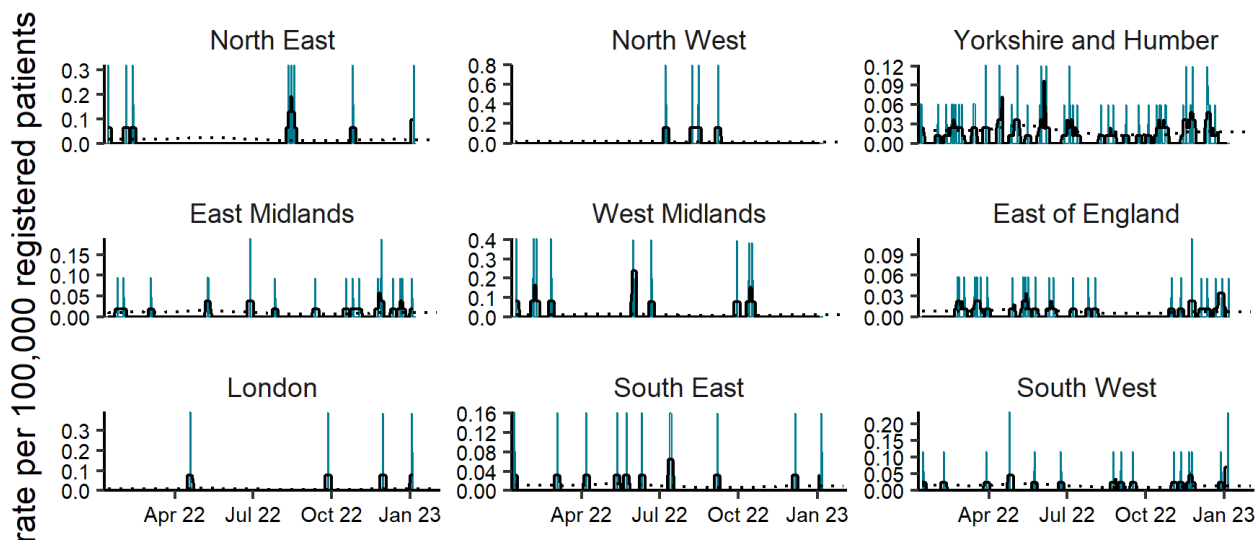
rate per 100,000 registered patients

North East
0.3
0.2
0.1
0.0

North West
0.8
0.6
0.4
0.2
0.0

Yorkshire and Humber
0.12
0.09
0.06
0.03
0.00

East Midlands
0.15
0.10
0.05
0.00

West Midlands
0.4
0.3
0.2
0.1
0.0

East of England
0.09
0.06
0.03
0.00

London
0.3
0.2
0.1
0.0
Apr 22 Jul 22 Oct 22 Jan 23

South East
0.16
0.12
0.08
0.04
0.00
Apr 22 Jul 22 Oct 22 Jan 23

South West
0.20
0.15
0.10
0.05
0.00
Apr 22 Jul 22 Oct 22 Jan 23